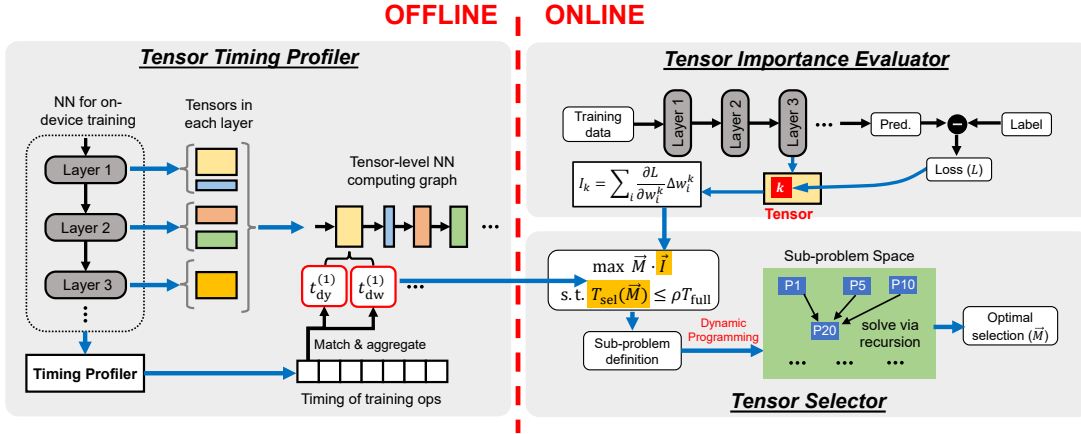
OFFLINE

ONLINE

Tensor Timing Profiler

NN for on-device training

Tensors in each layer

Layer 1

Layer 2

Layer 3

Tensor-level NN computing graph

$t_{dy}^{(1)}$

$t_{dw}^{(1)}$

Match & aggregate

Timing Profiler

Timing of training ops

Tensor Importance Evaluator

Training data

Layer 1

Layer 2

Layer 3

Pred.

Label

Loss $(L)$

$I_k = \sum_i \frac{\partial L}{\partial w_i^k} \Delta w_i^k$

$k$

Tensor

$\max \ \vec{M} \cdot \vec{I}$

$\text{s.t.} \ T_{\text{sel}}(\vec{M}) \leq \rho T_{\text{full}}$

Sub-problem definition

Dynamic Programming

Sub-problem Space

P1

P5

P10

P20

solve via recursion

Optimal selection $(\vec{M})$

Tensor Selector